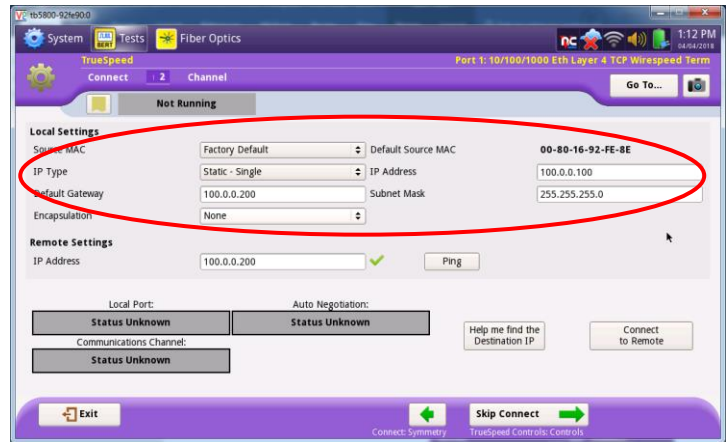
tb5800-92fe90:0

System
Tests
Fiber Optics
1:12 PM
04/04/2018

TrueSpeed
Port 1: 10/100/1000 Eth Layer 4 TCP Wirespeed Term
Connect 1 2 Channel
Go To...
Not Running

Local Settings
Source MAC
Factory Default
Default Source MAC
00-80-16-92-FE-8E
IP Type
Static - Single
IP Address
100.0.0.100
Default Gateway
100.0.0.200
Subnet Mask
255.255.255.0
Encapsulation
None

Remote Settings
IP Address
100.0.0.200
Ping

Local Port:
Status Unknown
Auto Negotiation:
Status Unknown
Communications Channel:
Status Unknown
Help me find the Destination IP
Connect to Remote

Exit
Skip Connect
Connect: Symmetry
TrueSpeed Controls: Controls